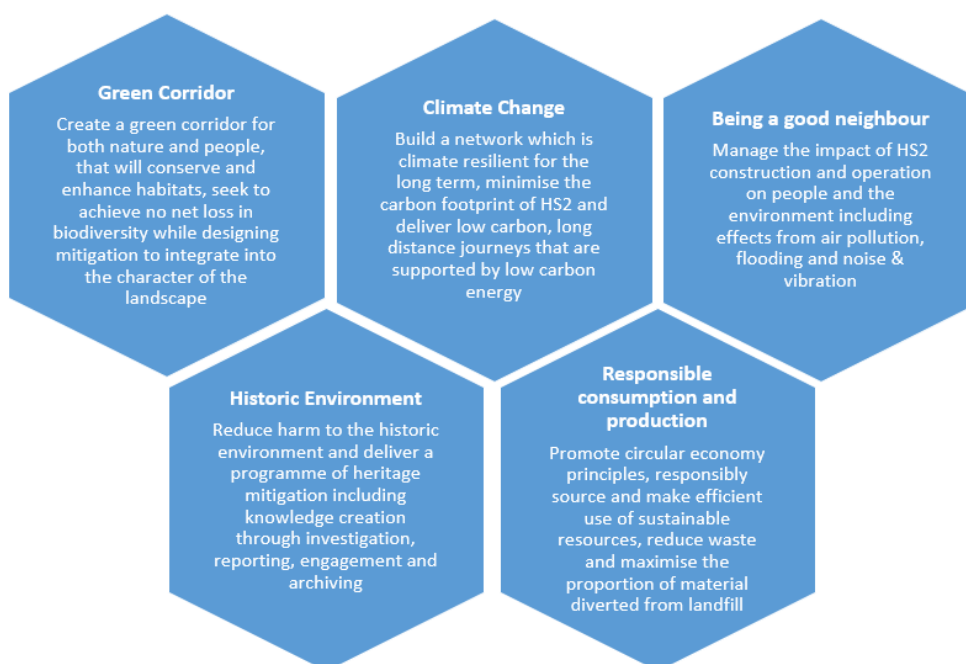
Green Corridor

Create a green corridor for both nature and people, that will conserve and enhance habitats, seek to achieve no net loss in biodiversity while designing mitigation to integrate into the character of the landscape

Climate Change

Build a network which is climate resilient for the long term, minimise the carbon footprint of HS2 and deliver low carbon, long distance journeys that are supported by low carbon energy

Being a good neighbour

Manage the impact of HS2 construction and operation on people and the environment including effects from air pollution, flooding and noise & vibration

Historic Environment

Reduce harm to the historic environment and deliver a programme of heritage mitigation including knowledge creation through investigation, reporting, engagement and archiving

Responsible consumption and production

Promote circular economy principles, responsibly source and make efficient use of sustainable resources, reduce waste and maximise the proportion of material diverted from landfill